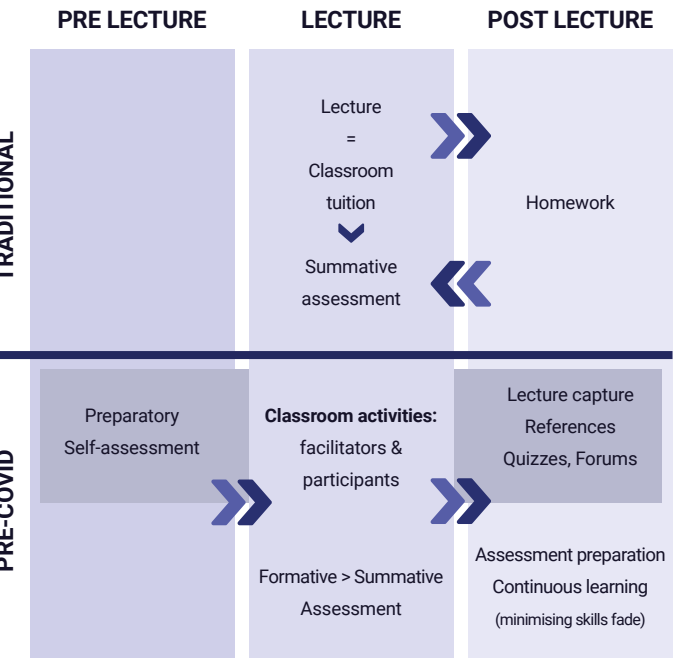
PRE LECTURE

LECTURE

POST LECTURE

TRADITIONAL

Lecture
=
Classroom
tuition

Summative
assessment

Homework

PRE-COVID

Preparatory
Self-assessment

**Classroom activities:**
facilitators &
participants

Formative > Summative
Assessment

Lecture capture
References
Quizzes, Forums

Assessment preparation
Continuous learning
(minimising skills fade)